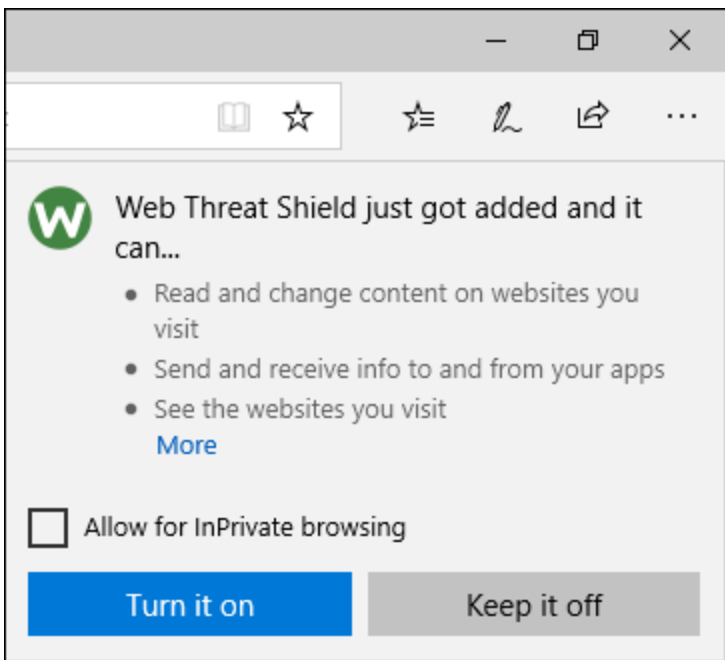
W Web Threat Shield just got added and it can...

- Read and change content on websites you visit
- Send and receive info to and from your apps
- See the websites you visit

More

Allow for InPrivate browsing

Turn it on

Keep it off